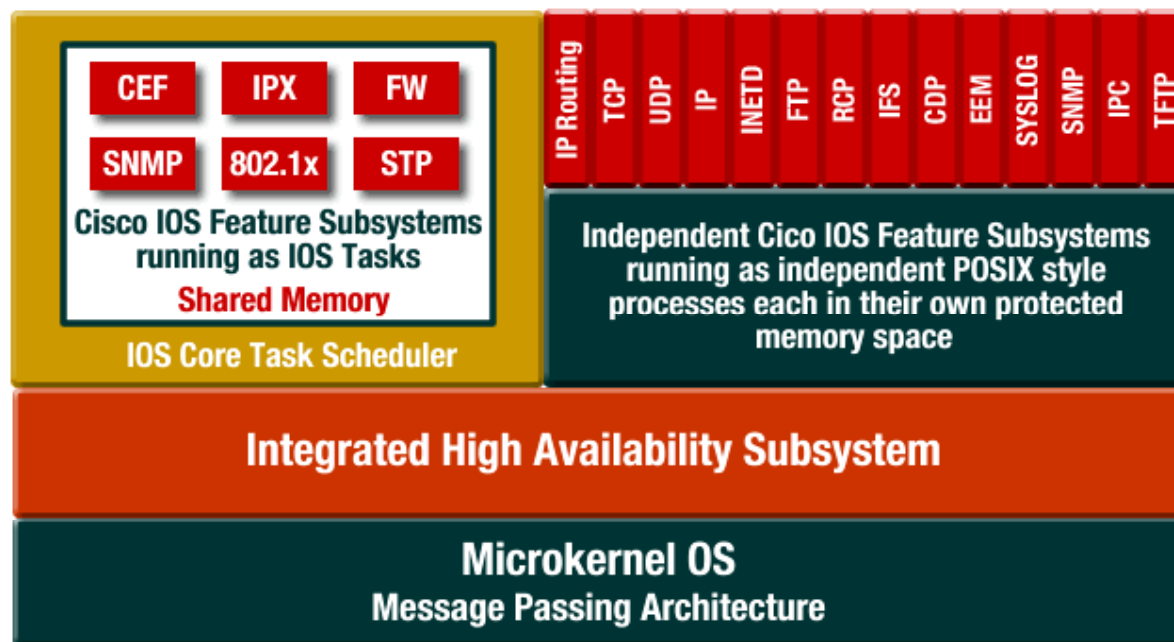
CEF
IPX
FW
SNMP
802.1x
STP
Cisco IOS Feature Subsystems running as IOS Tasks
Shared Memory
IOS Core Task Scheduler

IP Routing
TCP
UDP
IP
INETD
FTP
RCP
IFS
CDP
EEM
SYSLOG
SNMP
IPC
TFTP

Independent Cico IOS Feature Subsystems running as independent POSIX style processes each in their own protected memory space

Integrated High Availability Subsystem

Microkernel OS
Message Passing Architecture